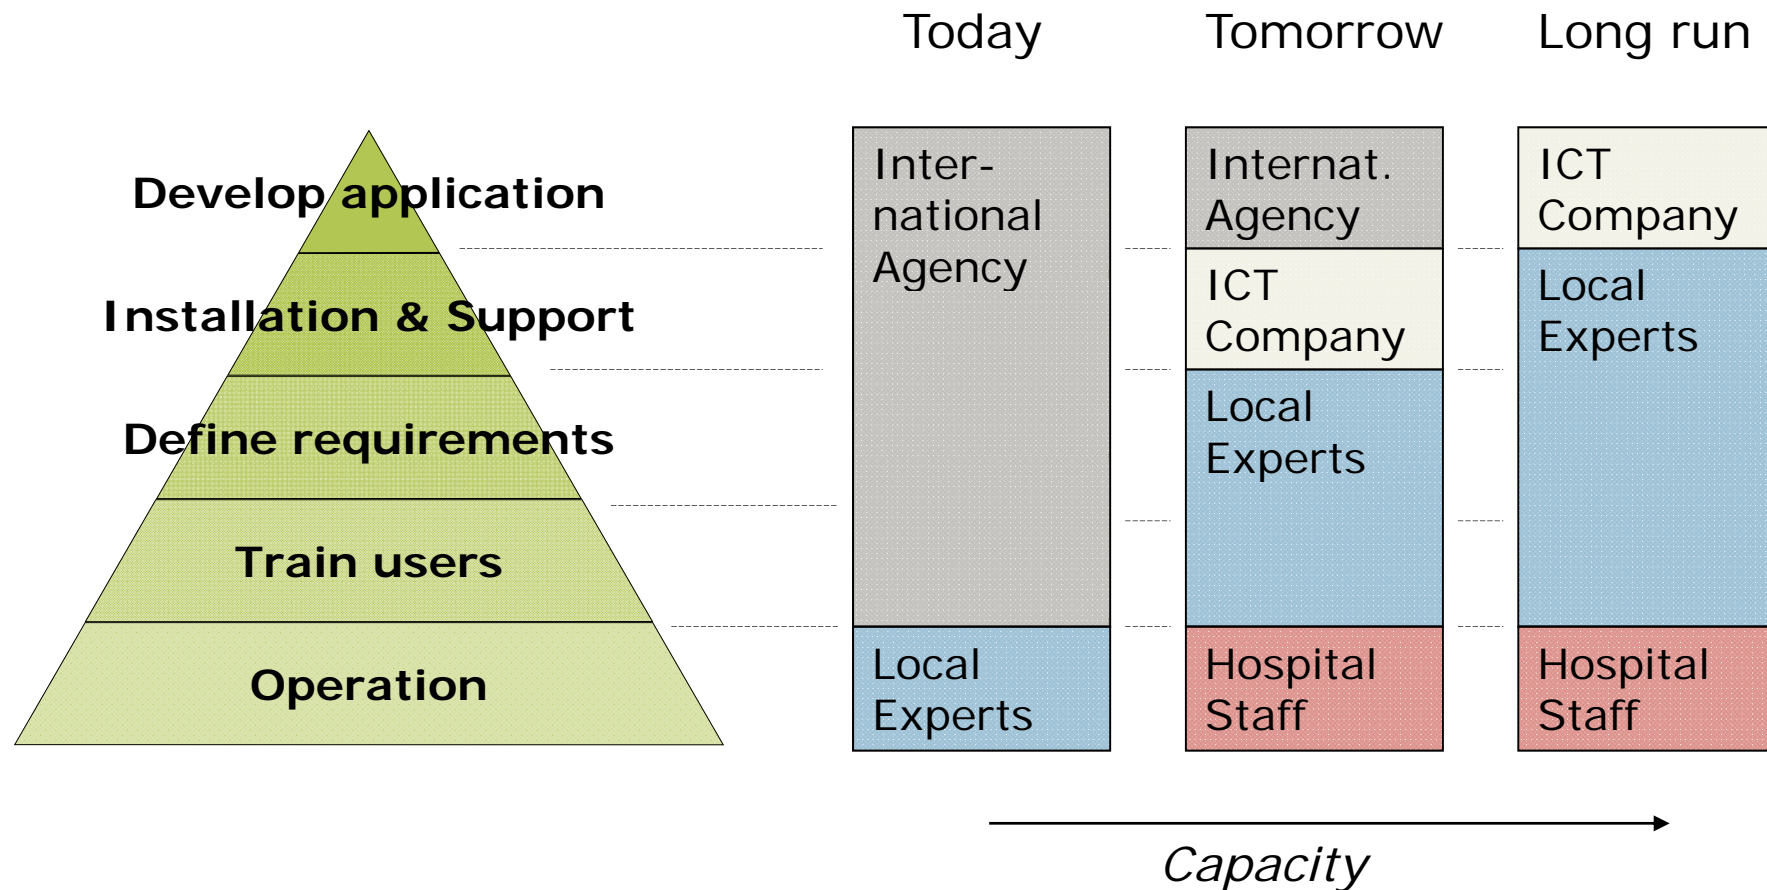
Today

Tomorrow

Long run

Develop application

Installation & Support

Define requirements

Train users

Operation

Inter-national Agency

Local Experts

Internat. Agency

ICT Company

Local Experts

Hospital Staff

ICT Company

Local Experts

Hospital Staff

Capacity